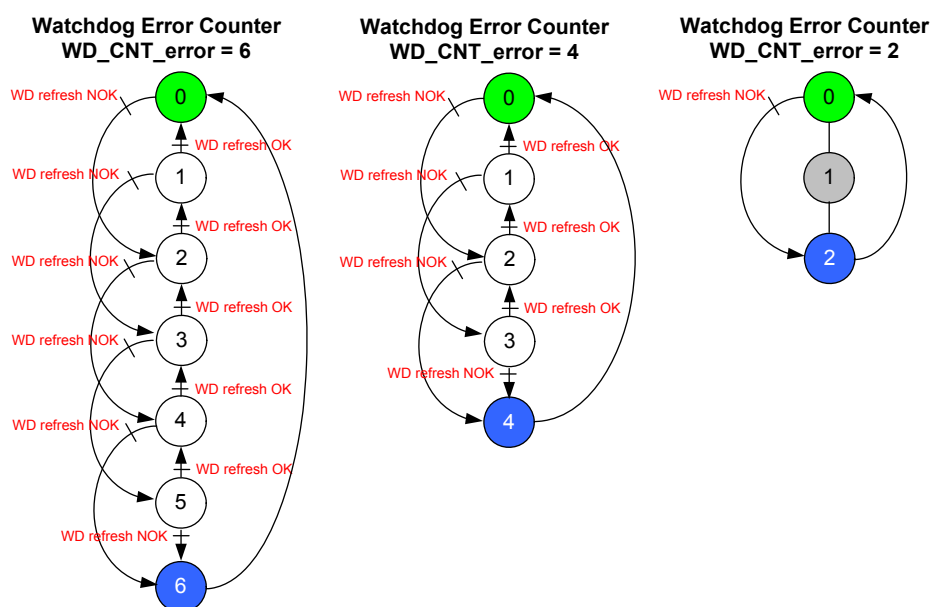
Watchdog Error Counter
WD_CNT_error = 6

WD refresh NOK
0
WD refresh OK
WD refresh NOK
1
WD refresh OK
WD refresh NOK
2
WD refresh OK
WD refresh NOK
3
WD refresh OK
WD refresh NOK
4
WD refresh OK
5
WD refresh NOK
6

Watchdog Error Counter
WD_CNT_error = 4

WD refresh NOK
0
WD refresh OK
WD refresh NOK
1
WD refresh OK
WD refresh NOK
2
WD refresh OK
3
WD refresh NOK
4

Watchdog Error Counter
WD_CNT_error = 2

WD refresh NOK
0
1
2